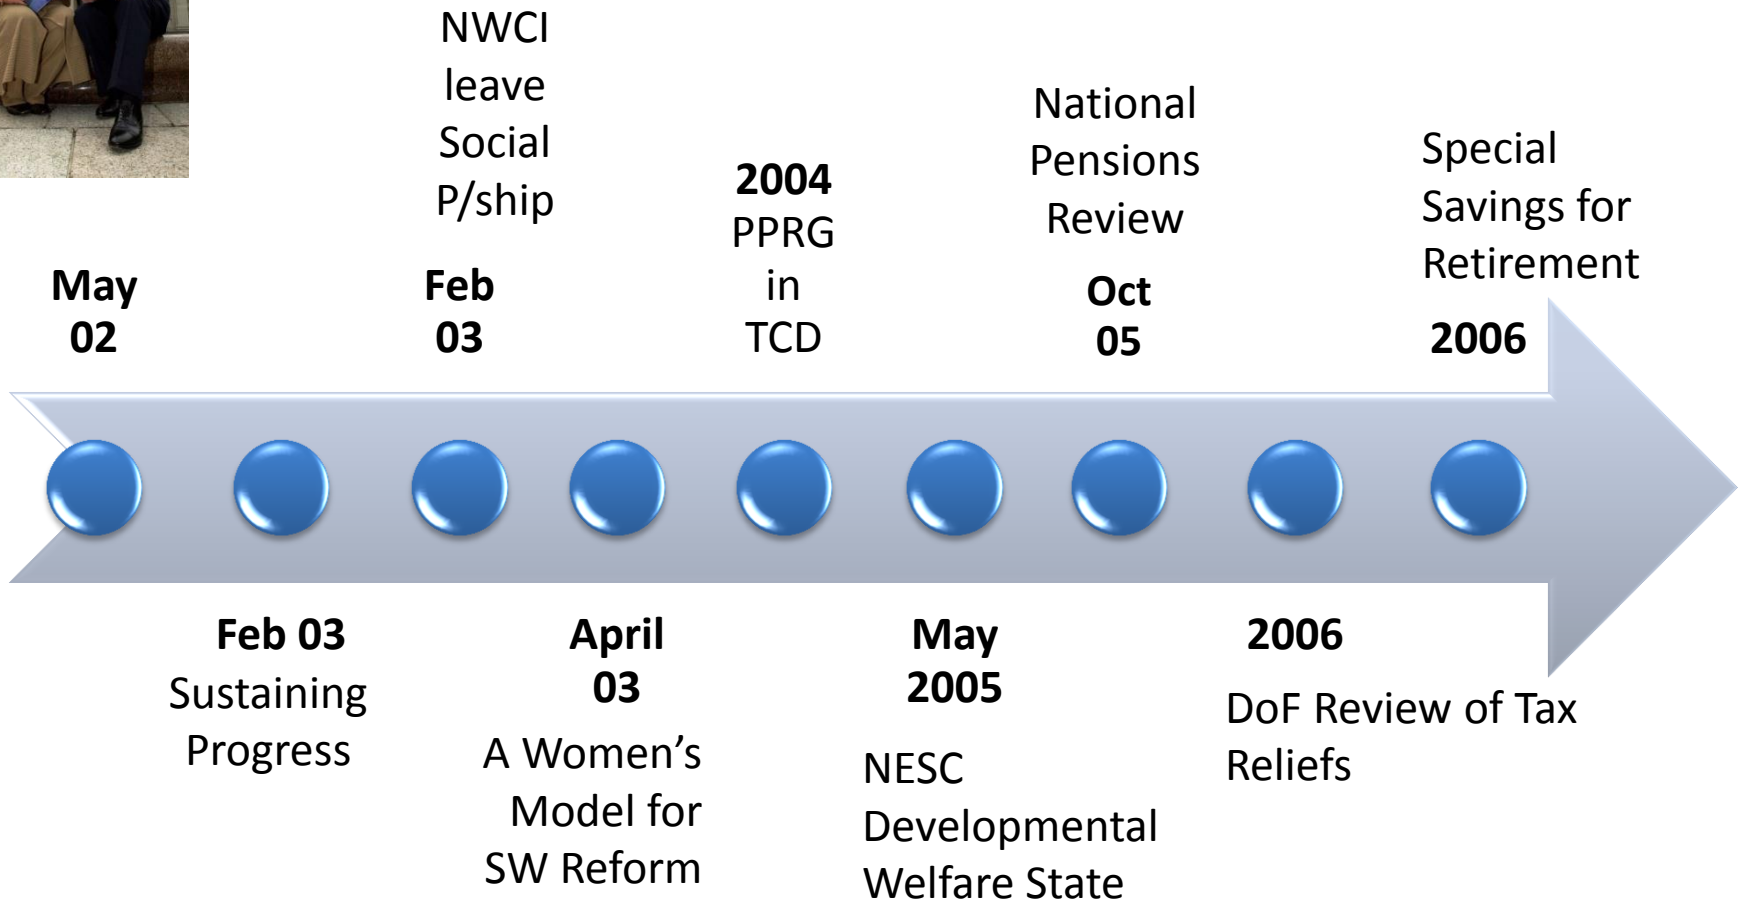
NWCI leave Social P/ship

**2004** PPRG in TCD

National Pensions Review

Special Savings for Retirement

**May 02**

**Feb 03**

**Oct 05**

**2006**

**Feb 03** Sustaining Progress

**April 03** A Women's Model for SW Reform

**May 2005** NESC Developmental Welfare State

**2006** DoF Review of Tax Reliefs